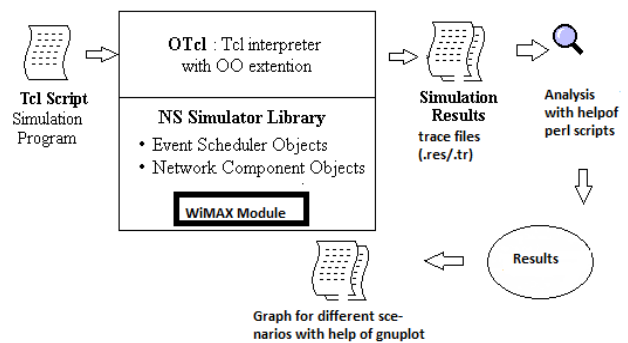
Tcl Script
Simulation Program

OTcl : Tcl interpreter with OO extention

NS Simulator Library

• Event Scheduler Objects
• Network Component Objects

WiMAX Module

Simulation Results
trace files (.res/.tr)

Analysis with helpof perl scripts

Results

Graph for different scenarios with help of gnuplot